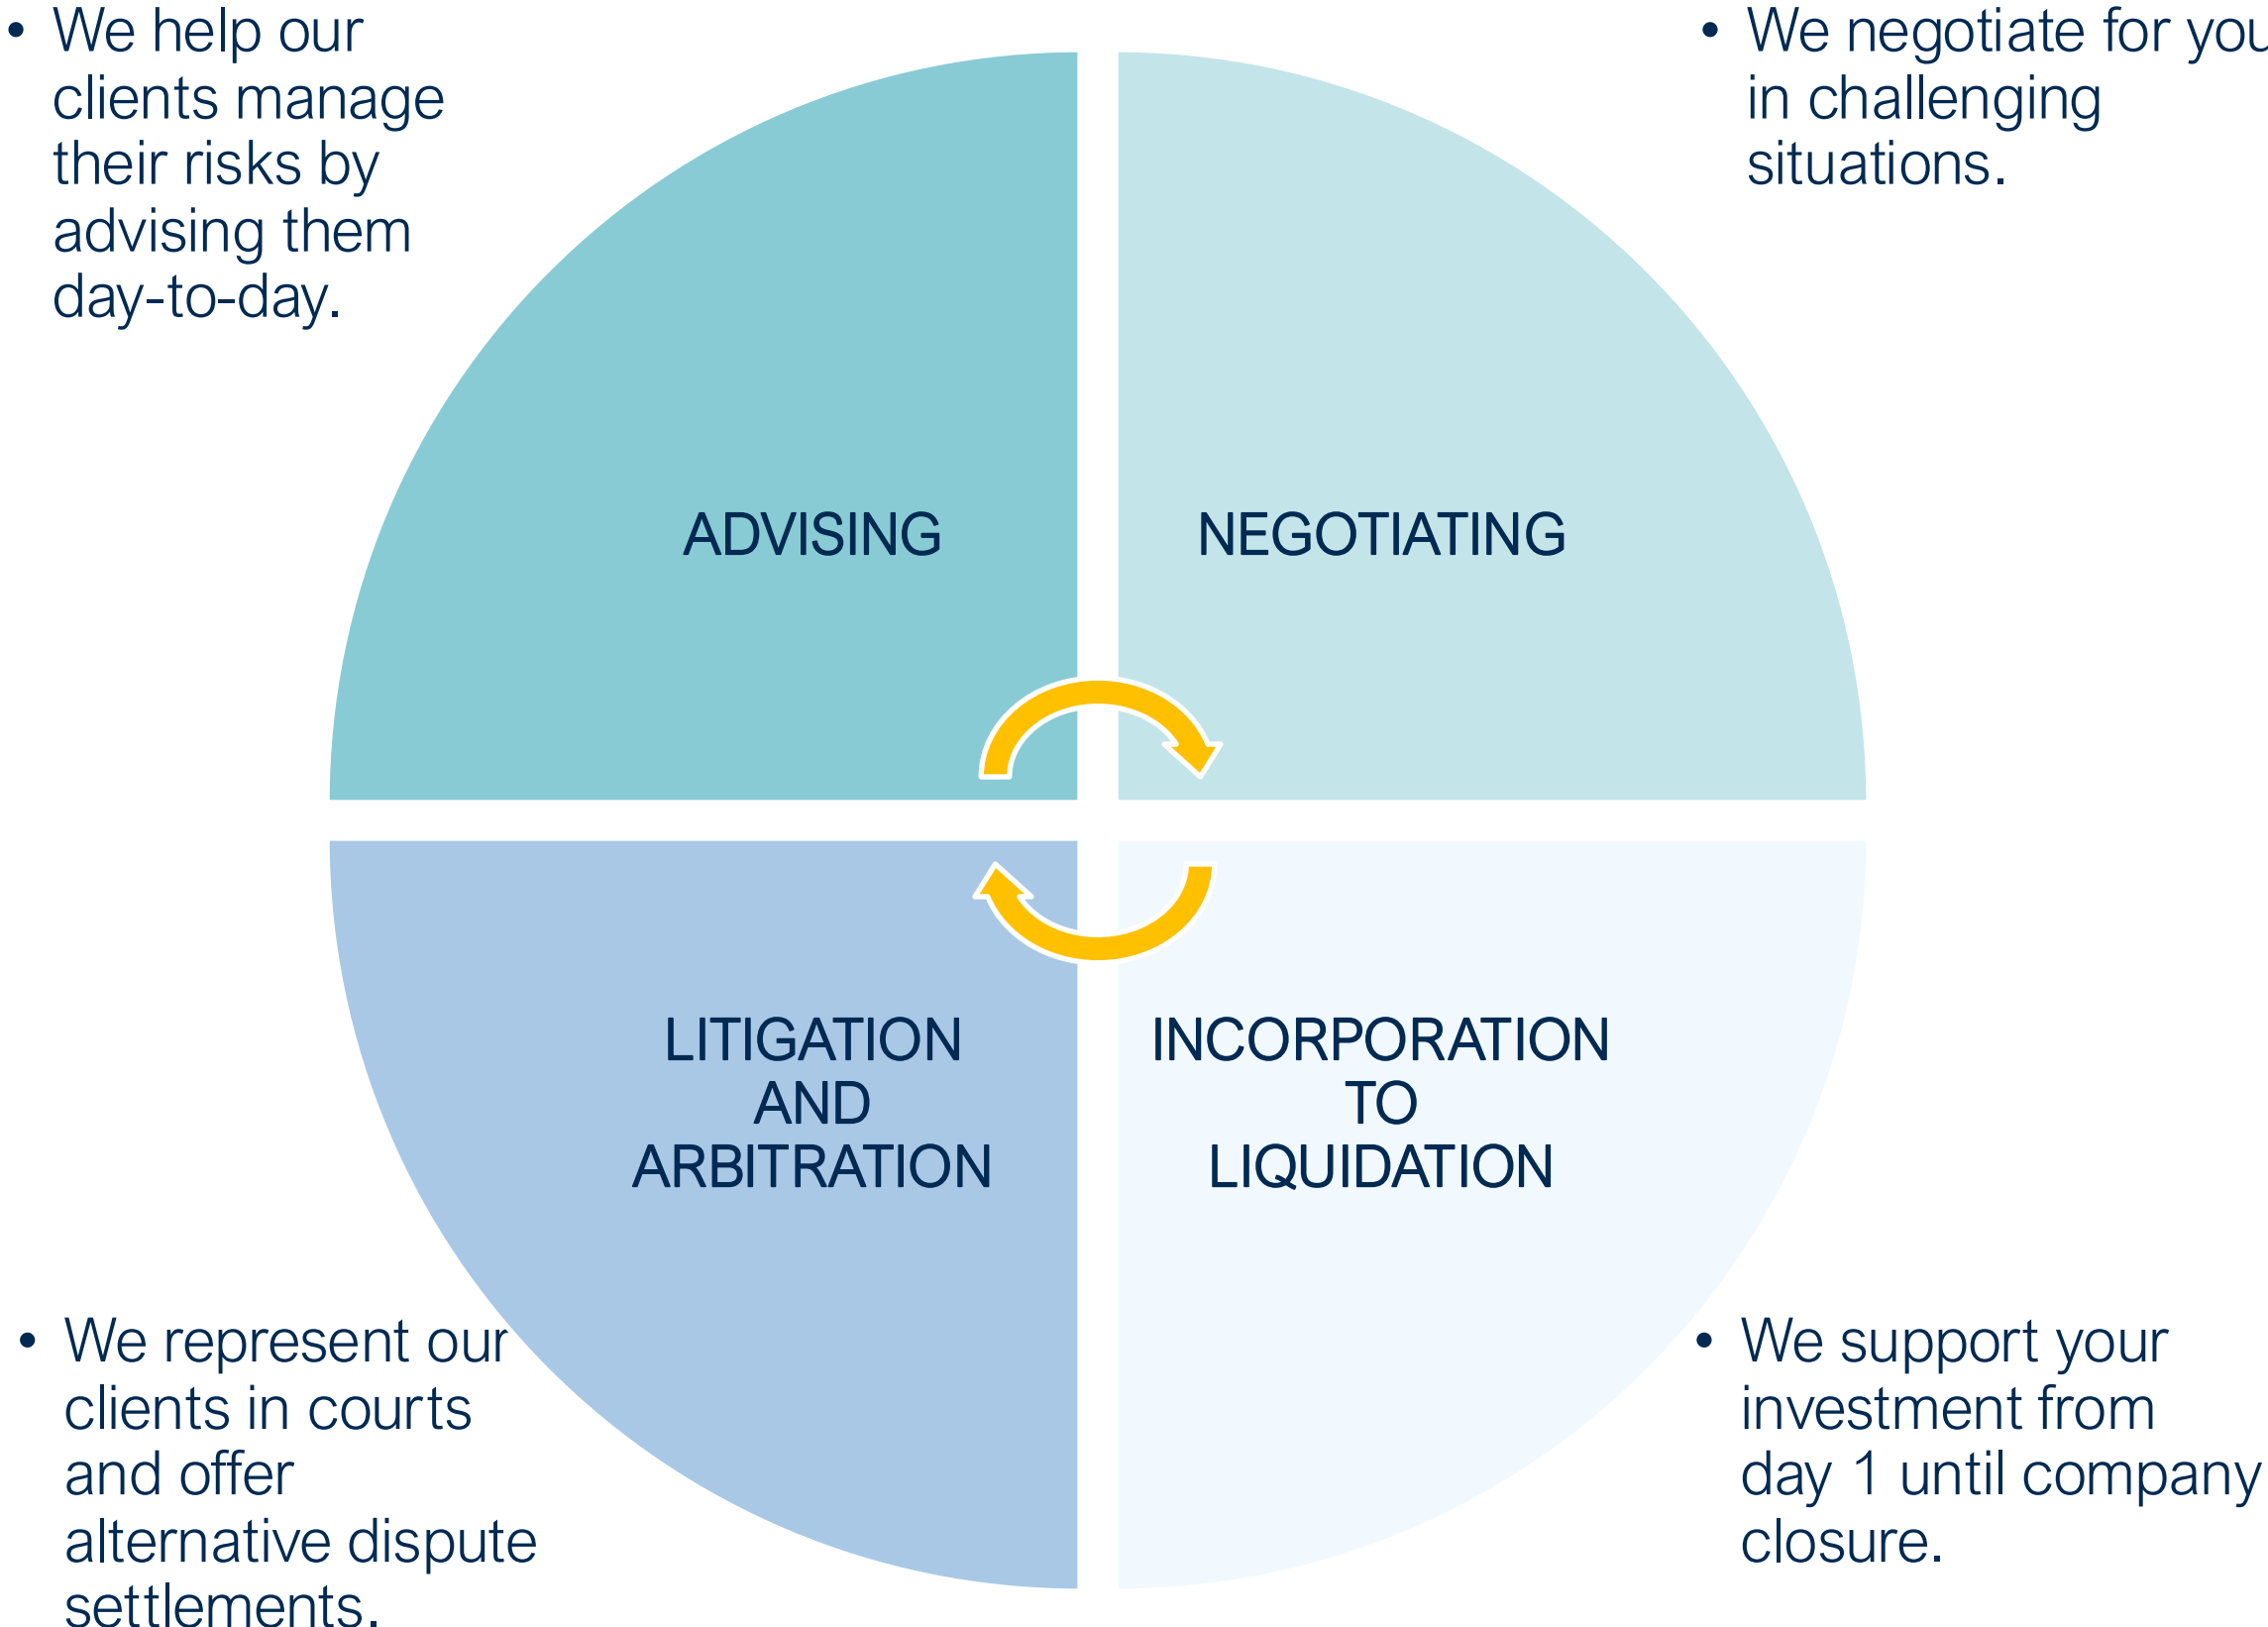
• We help our clients manage their risks by advising them day-to-day.

• We negotiate for you in challenging situations.

ADVISING

NEGOTIATING

LITIGATION AND ARBITRATION

INCORPORATION TO LIQUIDATION

• We represent our clients in courts and offer alternative dispute settlements.

• We support your investment from day 1 until company closure.